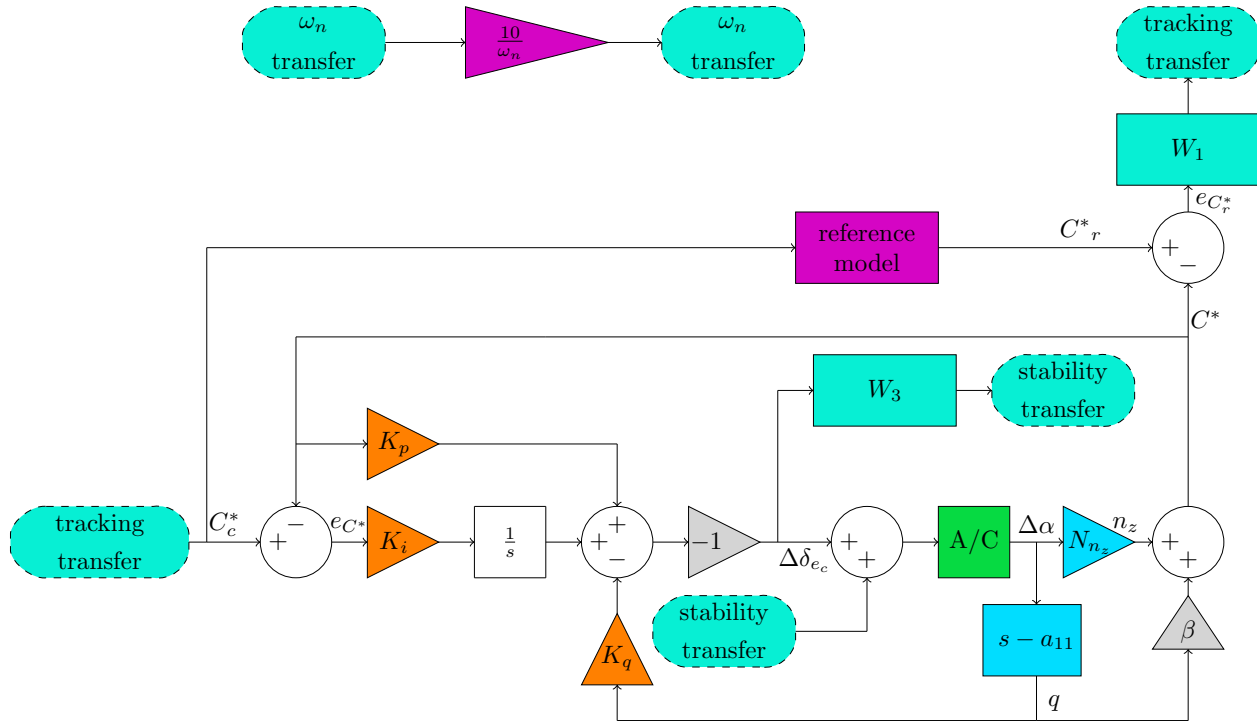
$\omega_n$
transfer

$\frac{10}{\omega_n}$

$\omega_n$
transfer

tracking
transfer

$W_1$

$e_{C^*_r}$

reference
model

$C^*{}_r$

$+$
$-$

$C^*$

$W_3$

stability
transfer

$K_p$

tracking
transfer

$C^*_c$

$+$
$-$

$e_{C^*}$

$K_i$

$\frac{1}{s}$

$+$
$+$
$-$

$-1$

$\Delta\delta_{e_c}$

$+$
$+$

A/C

$\Delta\alpha$

$N_{n_z}$

$n_z$

$+$
$+$

stability
transfer

$s - a_{11}$

$\beta$

$K_q$

$q$